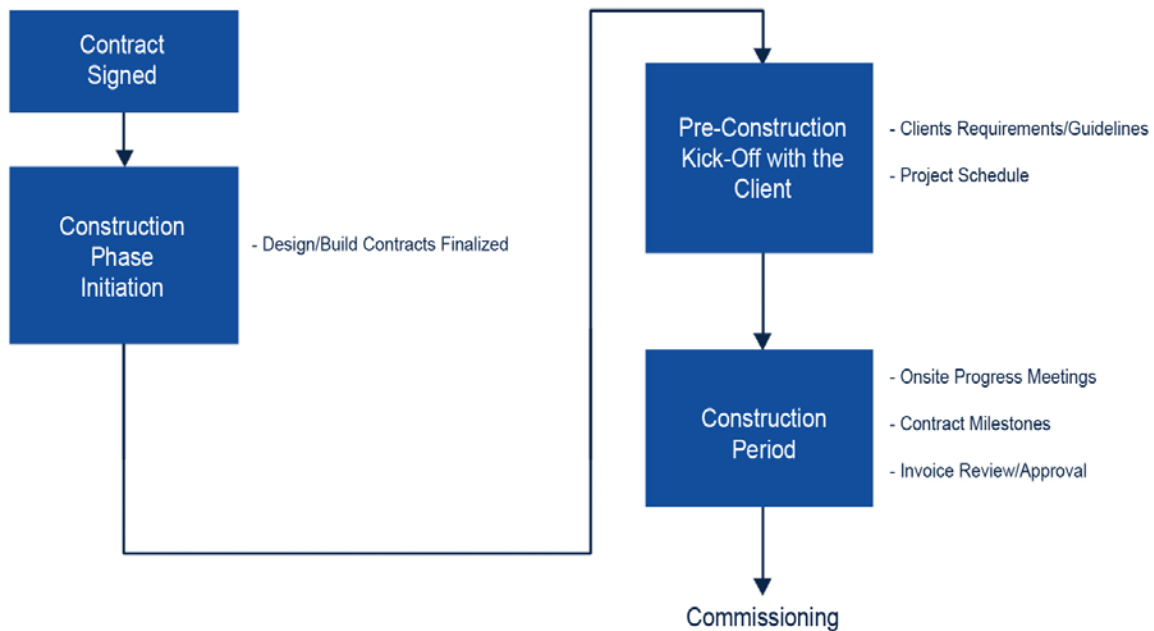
Contract Signed

Construction Phase Initiation

- Design/Build Contracts Finalized

Pre-Construction Kick-Off with the Client

- Clients Requirements/Guidelines

- Project Schedule

Construction Period

- Onsite Progress Meetings

- Contract Milestones

- Invoice Review/Approval

Commissioning